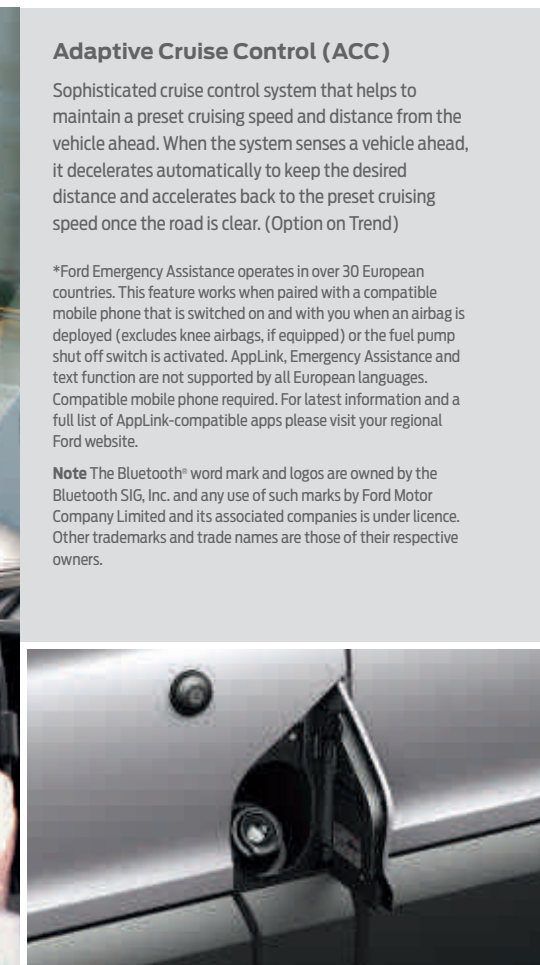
Adaptive Cruise Control (ACC)

Sophisticated cruise control system that helps to maintain a preset cruising speed and distance from the vehicle ahead. When the system senses a vehicle ahead, it decelerates automatically to keep the desired distance and accelerates back to the preset cruising speed once the road is clear. (Option on Trend)

*Ford Emergency Assistance operates in over 30 European countries. This feature works when paired with a compatible mobile phone that is switched on and with you when an airbag is deployed (excludes knee airbags, if equipped) or the fuel pump shut off switch is activated. AppLink, Emergency Assistance and text function are not supported by all European languages. Compatible mobile phone required. For latest information and a full list of AppLink-compatible apps please visit your regional Ford website.

Note The Bluetooth® word mark and logos are owned by the Bluetooth SIG, Inc. and any use of such marks by Ford Motor Company Limited and its associated companies is under licence. Other trademarks and trade names are those of their respective owners.